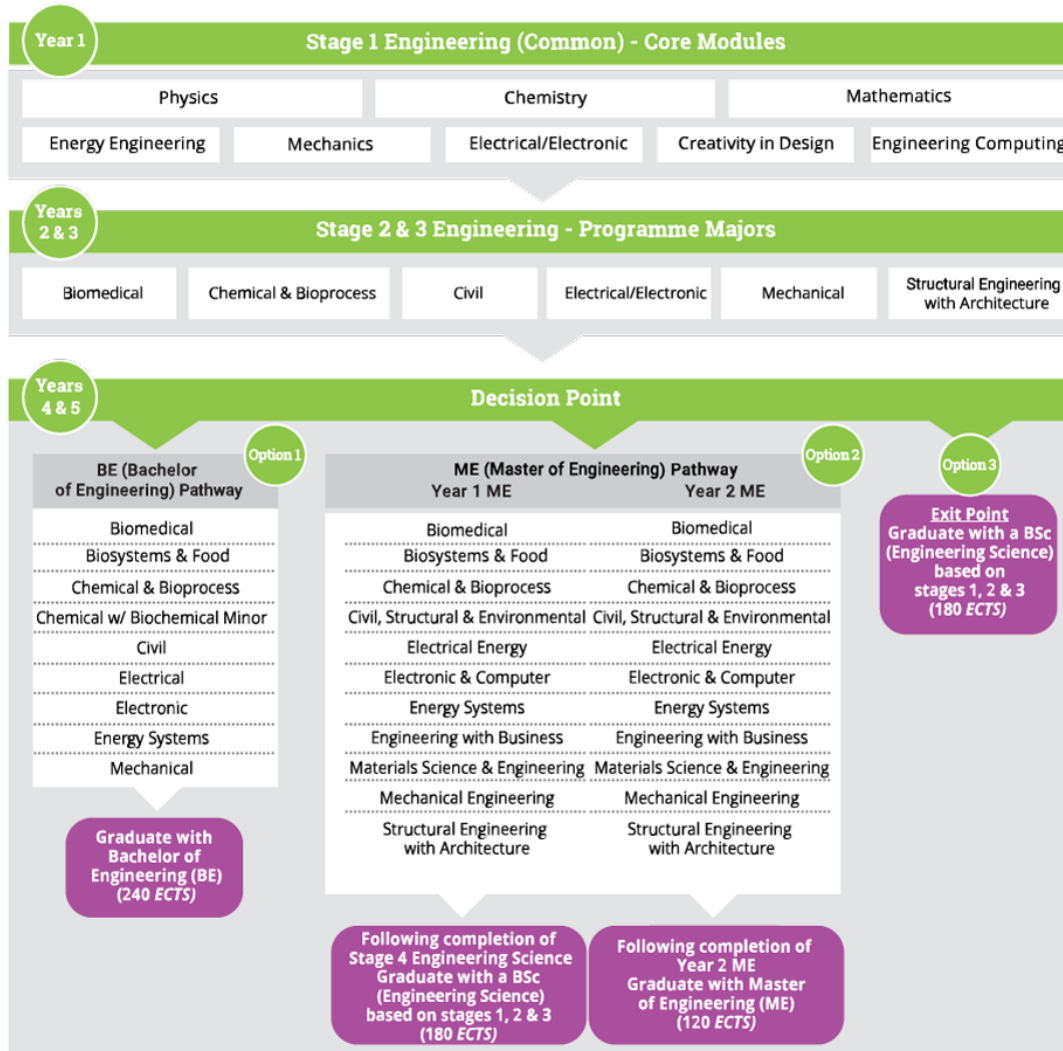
Year 1

Stage 1 Engineering (Common) - Core Modules

Physics

Chemistry

Mathematics

Energy Engineering

Mechanics

Electrical/Electronic

Creativity in Design

Engineering Computing

Years 2 & 3

Stage 2 & 3 Engineering - Programme Majors

Biomedical

Chemical & Bioprocess

Civil

Electrical/Electronic

Mechanical

Structural Engineering with Architecture

Years 4 & 5

Decision Point

Option 1

BE (Bachelor of Engineering) Pathway

Biomedical
Biosystems & Food
Chemical & Bioprocess
Chemical w/ Biochemical Minor
Civil
Electrical
Electronic
Energy Systems
Mechanical

Graduate with Bachelor of Engineering (BE) (240 ECTS)

Option 2

ME (Master of Engineering) Pathway

| Year 1 ME | Year 2 ME |
|---|---|
| Biomedical | Biomedical |
| Biosystems & Food | Biosystems & Food |
| Chemical & Bioprocess | Chemical & Bioprocess |
| Civil, Structural & Environmental | Civil, Structural & Environmental |
| Electrical Energy | Electrical Energy |
| Electronic & Computer | Electronic & Computer |
| Energy Systems | Energy Systems |
| Engineering with Business | Engineering with Business |
| Materials Science & Engineering | Materials Science & Engineering |
| Mechanical Engineering | Mechanical Engineering |
| Structural Engineering with Architecture | Structural Engineering with Architecture |

Following completion of Stage 4 Engineering Science Graduate with a BSc (Engineering Science) based on stages 1, 2 & 3 (180 ECTS)

Following completion of Year 2 ME Graduate with Master of Engineering (ME) (120 ECTS)

Option 3

Exit Point
Graduate with a BSc (Engineering Science) based on stages 1, 2 & 3 (180 ECTS)